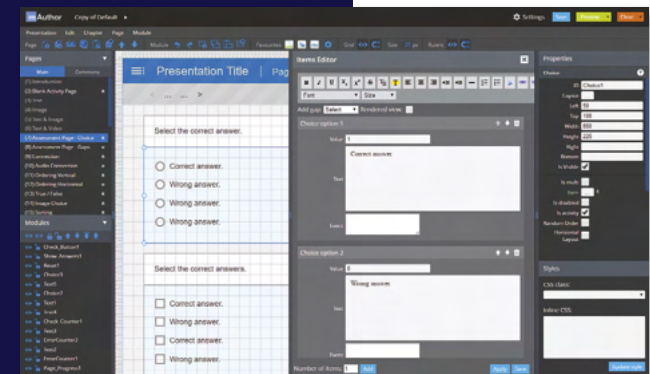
mAuthor Copy of Default
Settings Save Preview Close
Presentation Edit Chapter Page Module
Page Module Favourites Grid Size Rulers
Pages
Main Commons
(1) Introduction
(2) Blank Activity Page
(3) Text
(4) Image
(5) Text & Image
(6) Text & Video
(7) Assessment Page - Choice
(8) Assessment Page - Gaps
(9) Connection
(10) Audio Connection
(11) Ordering Vertical
(12) Ordering Horizontal
(13) True / False
(14) Image Choice
(15) Sorting
Modules
Check_Button1
Show_Answers1
Reset1
Choice1
Text1
Choice2
Text2
Text3
Check_Counter1
Text4
ErrorCounter2
Text5
ErrorCounter1
Page_Progress1
Presentation Title | Pag
Select the correct answer.
Correct answer.
Wrong answer.
Wrong answer.
Wrong answer.
Select the correct answers.
Correct answer.
Wrong answer.
Correct answer.
Wrong answer.
Items Editor
Font Size
Add gap Select Rendered view
Choice option 1
Value 1
Text
Correct answer
Event
Choice option 2
Value 0
Text
Wrong answer
Event
Number of items 4 Add
Apply Save
Properties
Choice
ID Choice1
Layout
Left 50
Top 188
Width 800
Height 220
Right
Bottom
Is Visible
Is multi
Sort
Is disabled
Is activity
Random Order
Horizontal Layout
Styles
CSS class
Inline CSS
Update style